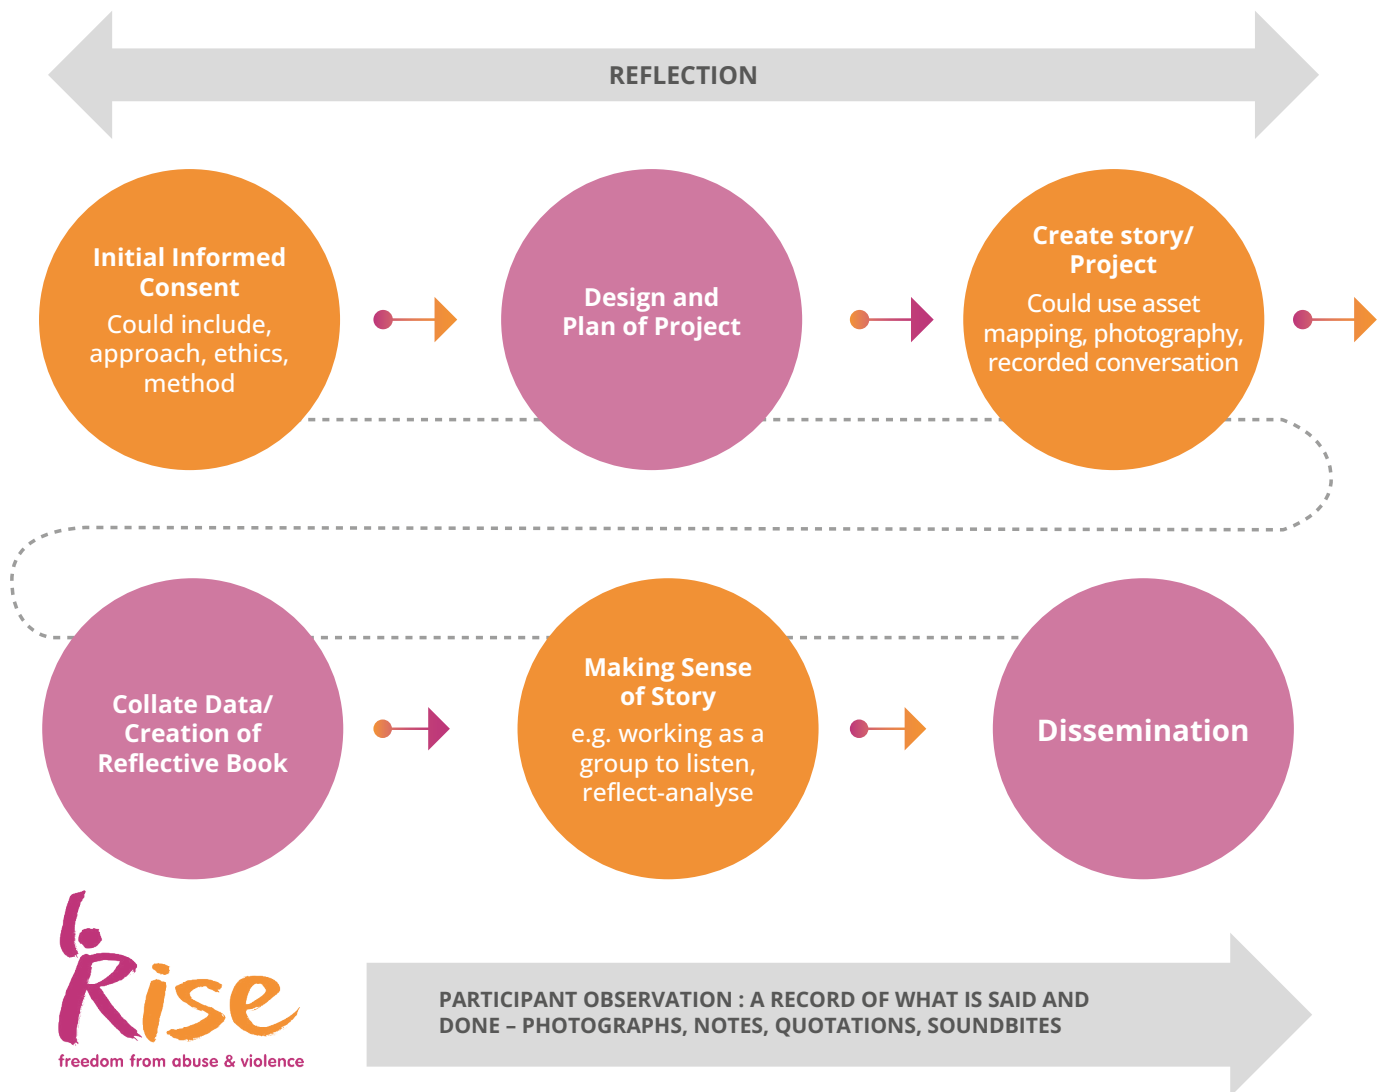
REFLECTION

Initial Informed Consent
Could include, approach, ethics, method

Design and Plan of Project

Create story/ Project
Could use asset mapping, photography, recorded conversation

Collate Data/ Creation of Reflective Book

Making Sense of Story
e.g. working as a group to listen, reflect-analyse

Dissemination

Rise
freedom from abuse & violence

PARTICIPANT OBSERVATION : A RECORD OF WHAT IS SAID AND DONE – PHOTOGRAPHS, NOTES, QUOTATIONS, SOUNDBITES